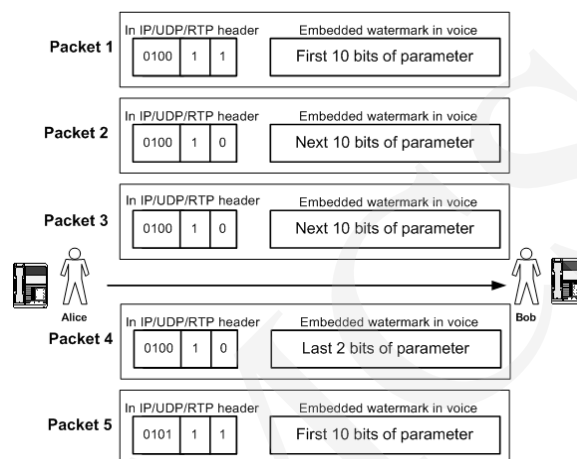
Packet 1
In IP/UDP/RTP header
0100 1 1
Embedded watermark in voice
First 10 bits of parameter

Packet 2
In IP/UDP/RTP header
0100 1 0
Embedded watermark in voice
Next 10 bits of parameter

Packet 3
In IP/UDP/RTP header
0100 1 0
Embedded watermark in voice
Next 10 bits of parameter

Alice
Bob

Packet 4
In IP/UDP/RTP header
0100 1 0
Embedded watermark in voice
Last 2 bits of parameter

Packet 5
In IP/UDP/RTP header
0101 1 1
Embedded watermark in voice
First 10 bits of parameter